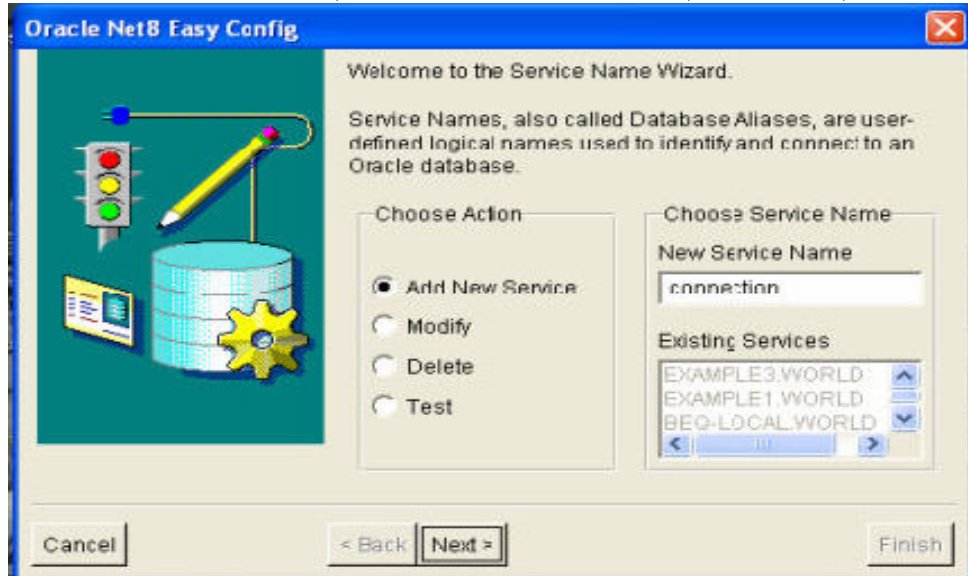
Oracle Net8 Easy Config

Welcome to the Service Name Wizard.

Service Names, also called Database Aliases, are user-defined logical names used to identify and connect to an Oracle database.

Choose Action

Add New Service

Modify

Delete

Test

Choose Service Name

New Service Name

connection

Existing Services

EXAMPLE3.WORLD
EXAMPLE1.WORLD
BEQ-LOCAL.WORLD

Cancel

< Back

Next >

Finish